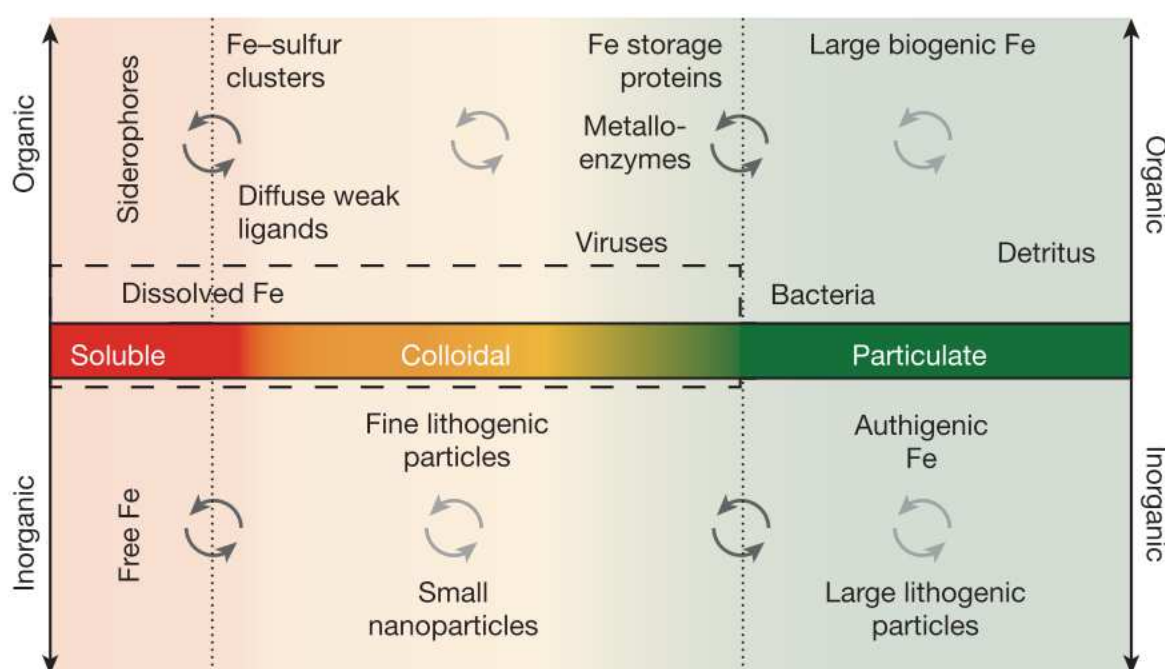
Organic

Siderophores

Fe–sulfur clusters

Diffuse weak ligands

Fe storage proteins

Metallo-enzymes

Viruses

Large biogenic Fe

Detritus

Organic

Dissolved Fe

Bacteria

Soluble

Colloidal

Particulate

Inorganic

Free Fe

Fine lithogenic particles

Small nanoparticles

Authigenic Fe

Large lithogenic particles

Inorganic